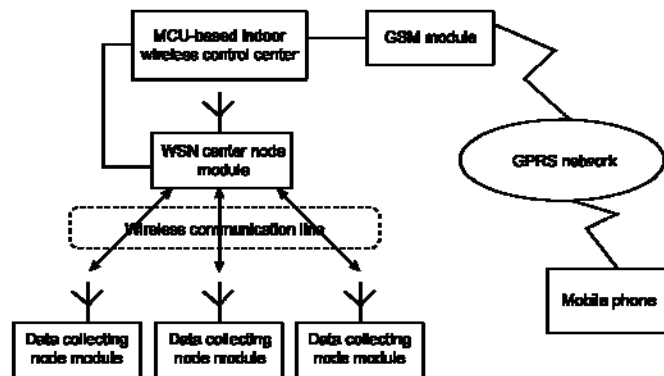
MCU-based indoor wireless control center

GSM module

WSN center node module

GPRS network

Wireless communication line

Mobile phone

Data collecting node module

Data collecting node module

Data collecting node module